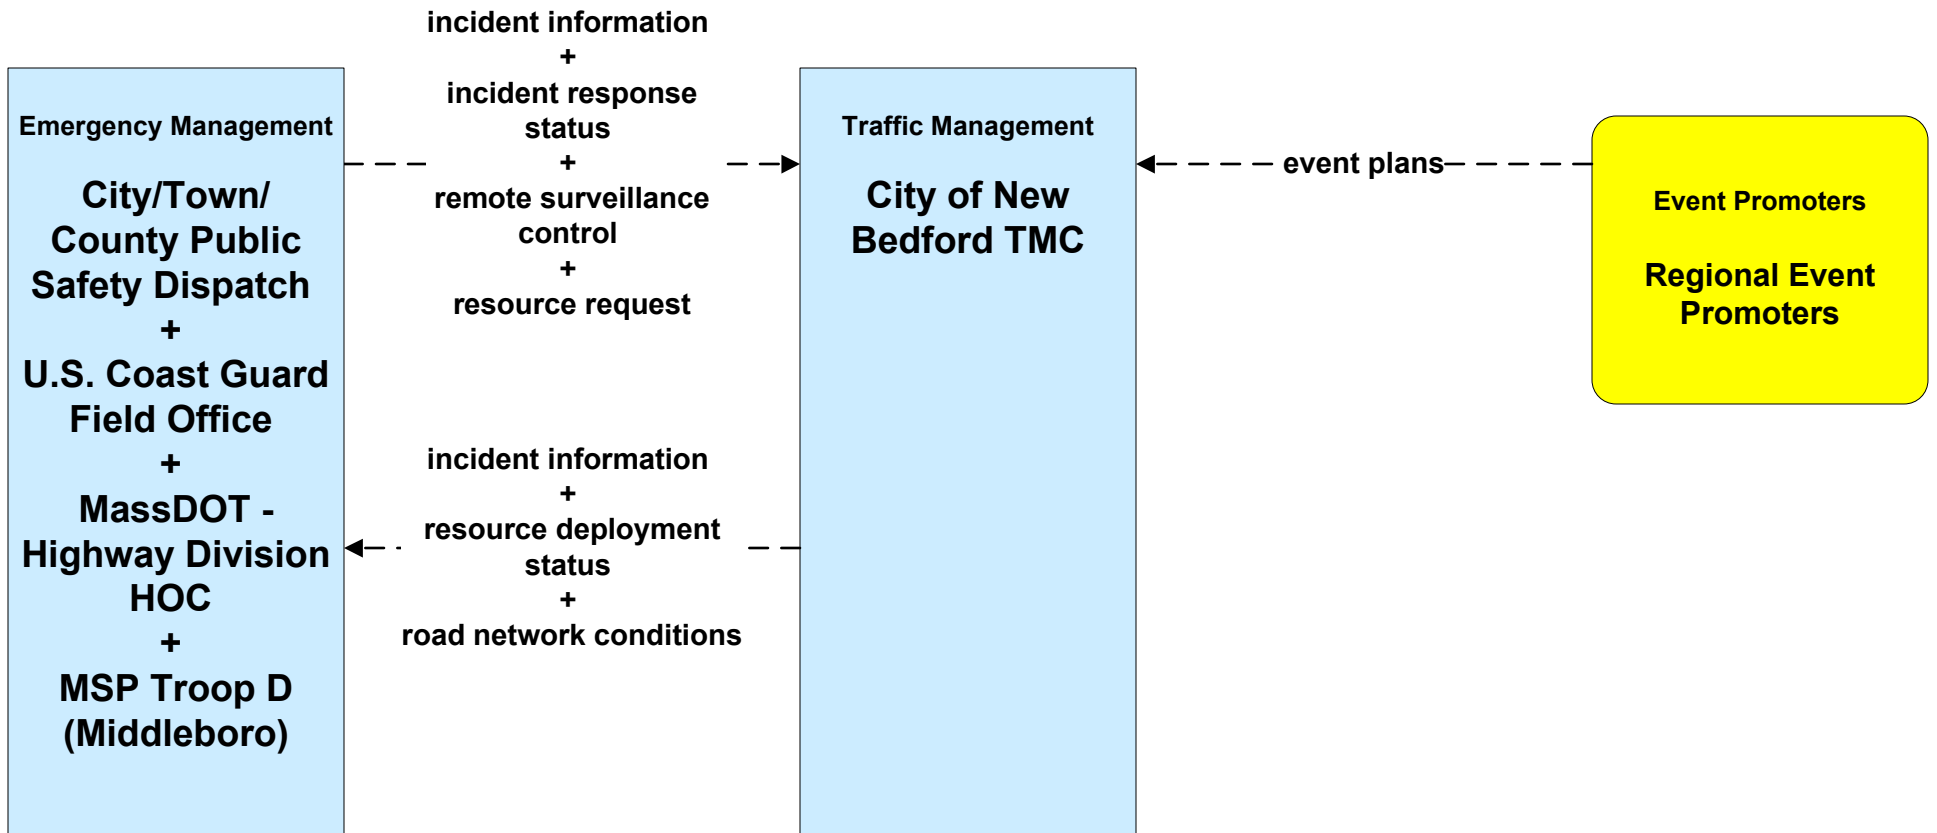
Emergency Management

City/Town/ County Public Safety Dispatch
+
U.S. Coast Guard Field Office
+
MassDOT - Highway Division HOC
+
MSP Troop D (Middleboro)

incident information
+
incident response status
+
remote surveillance control
+
resource request

incident information
+
resource deployment status
+
road network conditions

Traffic Management

City of New Bedford TMC

event plans

Event Promoters

Regional Event Promoters